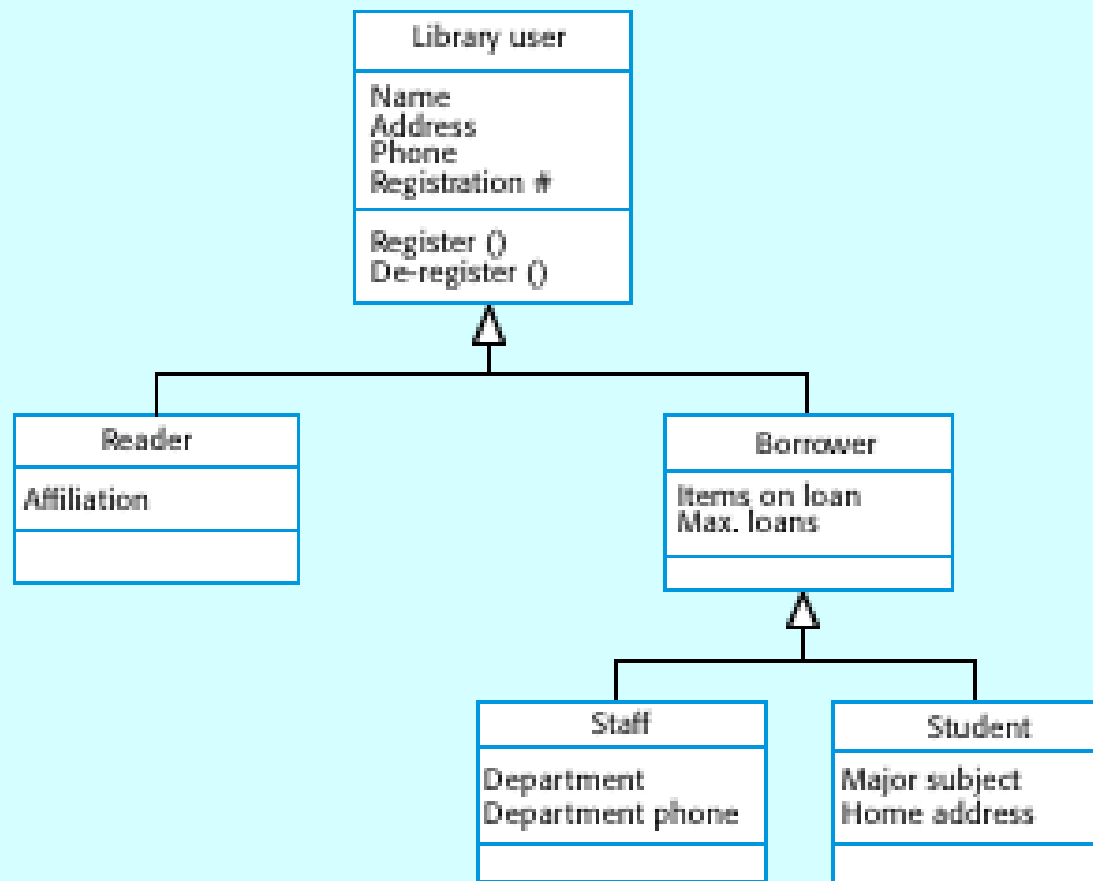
Library user

Name
Address
Phone
Registration #

Register ()
De-register ()

Reader

Affiliation

Borrower

Items on loan
Max. loans

Staff

Department
Department phone

Student

Major subject
Home address